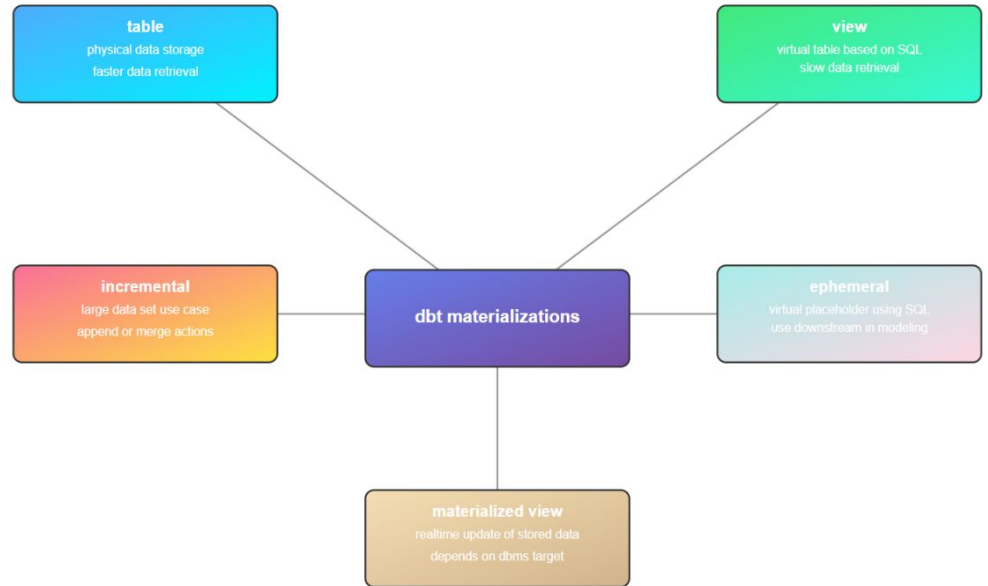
table
physical data storage
faster data retrieval

view
virtual table based on SQL
slow data retrieval

incremental
large data set use case
append or merge actions

dbt materializations

ephemeral
virtual placeholder using SQL
use downstream in modeling

materialized view
realtime update of stored data
depends on dbms target